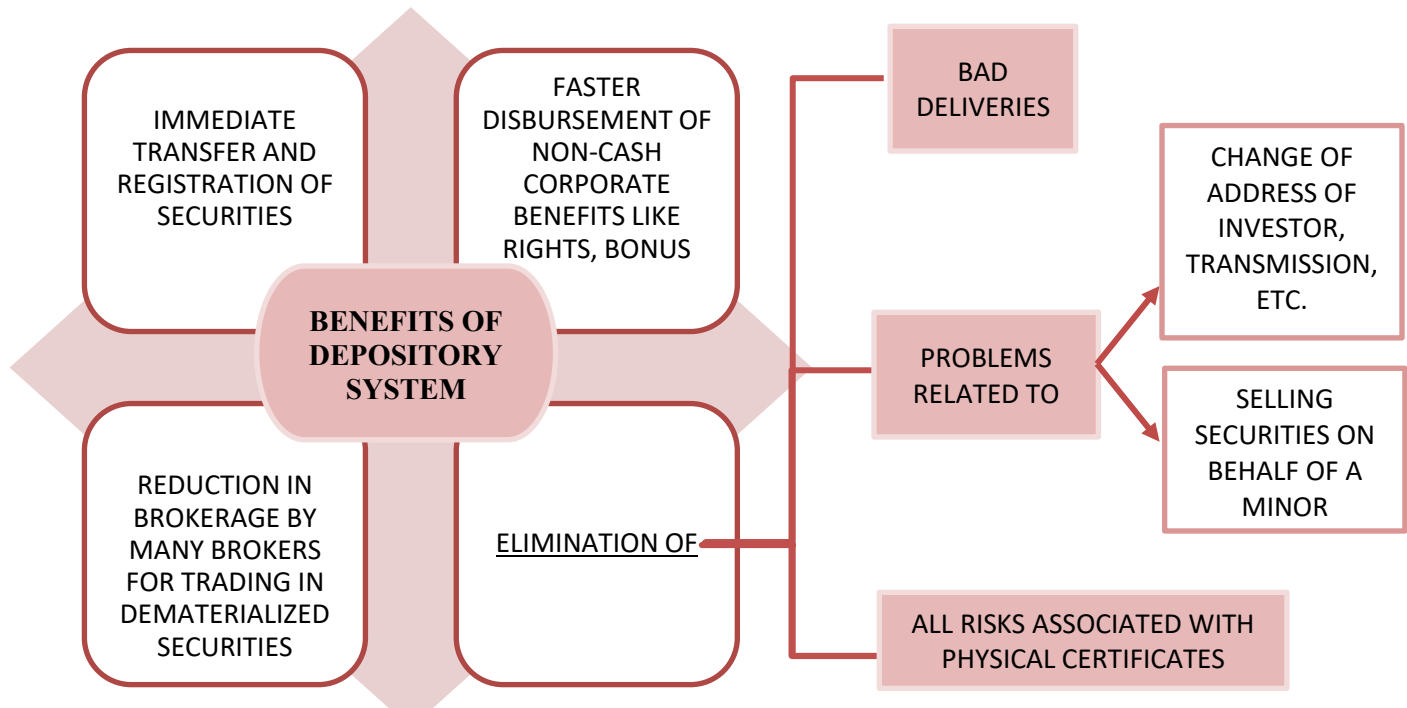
IMMEDIATE TRANSFER AND REGISTRATION OF SECURITIES

FASTER DISBURSEMENT OF NON-CASH CORPORATE BENEFITS LIKE RIGHTS, BONUS

BENEFITS OF DEPOSITORY SYSTEM

REDUCTION IN BROKERAGE BY MANY BROKERS FOR TRADING IN DEMATERIALIZED SECURITIES

ELIMINATION OF

BAD DELIVERIES

PROBLEMS RELATED TO

CHANGE OF ADDRESS OF INVESTOR, TRANSMISSION, ETC.

SELLING SECURITIES ON BEHALF OF A MINOR

ALL RISKS ASSOCIATED WITH PHYSICAL CERTIFICATES